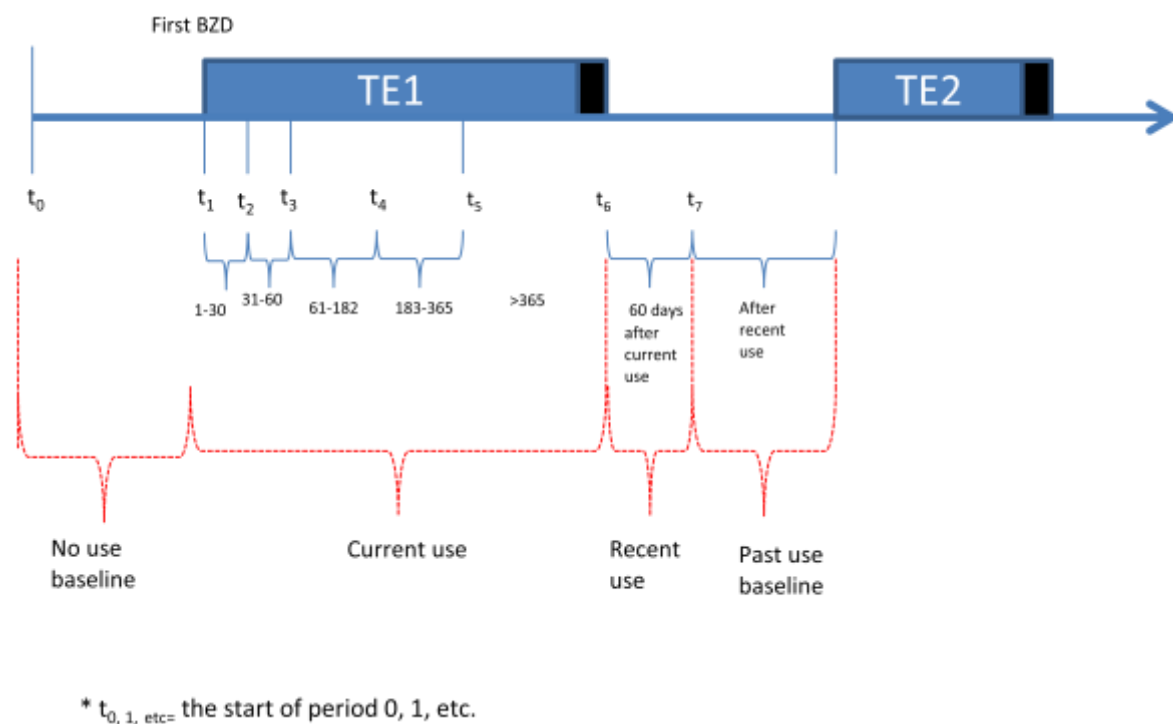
First BZD

TE1

TE2

$t_0$ $t_1$ $t_2$ $t_3$ $t_4$ $t_5$ $t_6$ $t_7$

1-30 31-60 61-182 183-365 >365

60 days after current use

After recent use

No use baseline

Current use

Recent use

Past use baseline

* $t_{0,\ 1,\ etc=}$ the start of period 0, 1, etc.